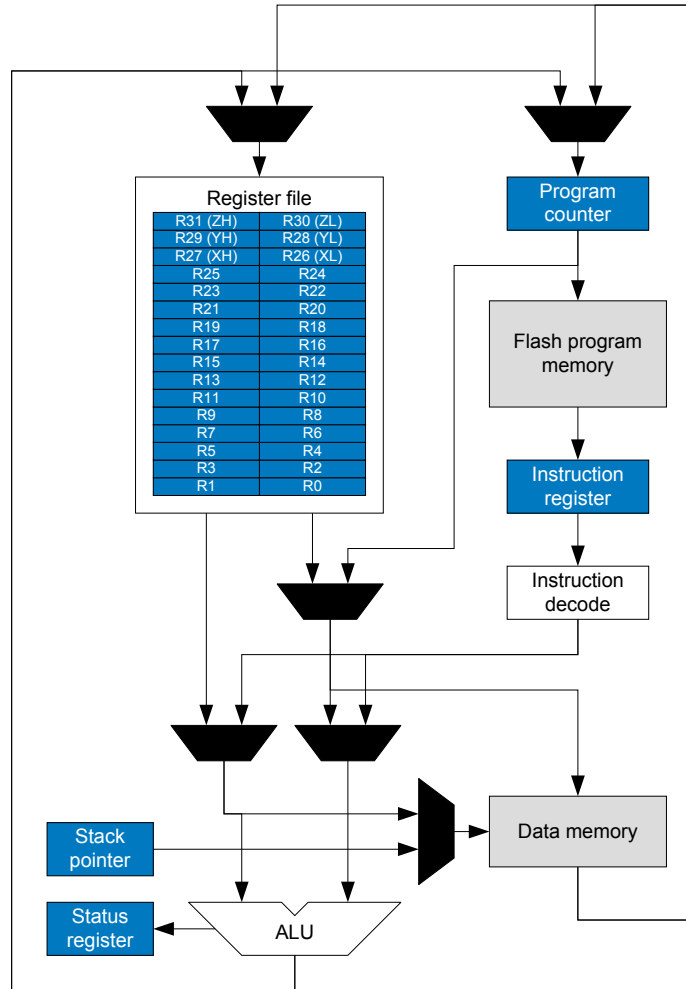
Register file

| R31 (ZH) | R30 (ZL) |
|---|---|
| R29 (YH) | R28 (YL) |
| R27 (XH) | R26 (XL) |
| R25 | R24 |
| R23 | R22 |
| R21 | R20 |
| R19 | R18 |
| R17 | R16 |
| R15 | R14 |
| R13 | R12 |
| R11 | R10 |
| R9 | R8 |
| R7 | R6 |
| R5 | R4 |
| R3 | R2 |
| R1 | R0 |

Program counter

Flash program memory

Instruction register

Instruction decode

Data memory

Stack pointer

Status register

ALU